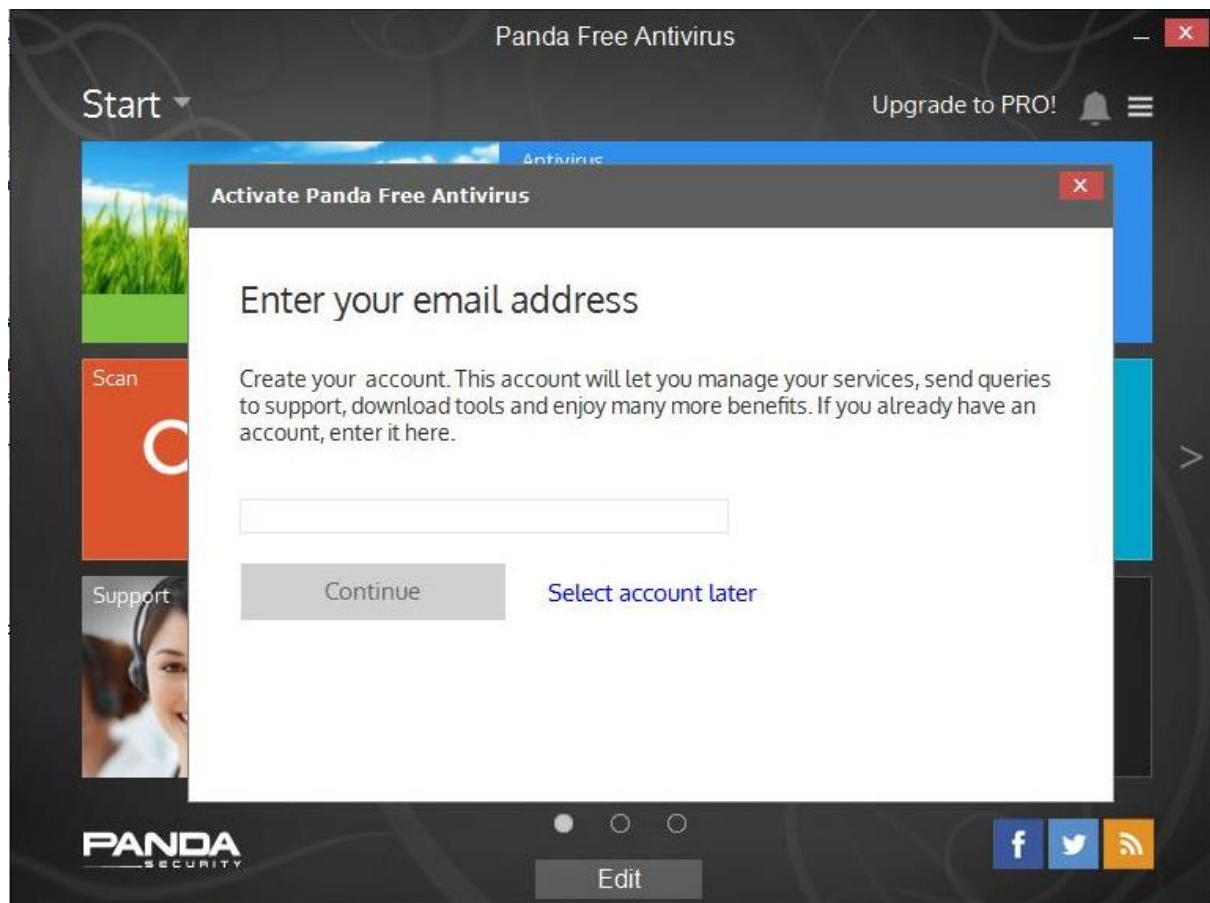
Panda Free Antivirus

Start

Upgrade to PRO!

Antivirus

Activate Panda Free Antivirus

Enter your email address

Create your account. This account will let you manage your services, send queries to support, download tools and enjoy many more benefits. If you already have an account, enter it here.

Continue

Select account later

Scan

Support

PANDA SECURITY

Edit